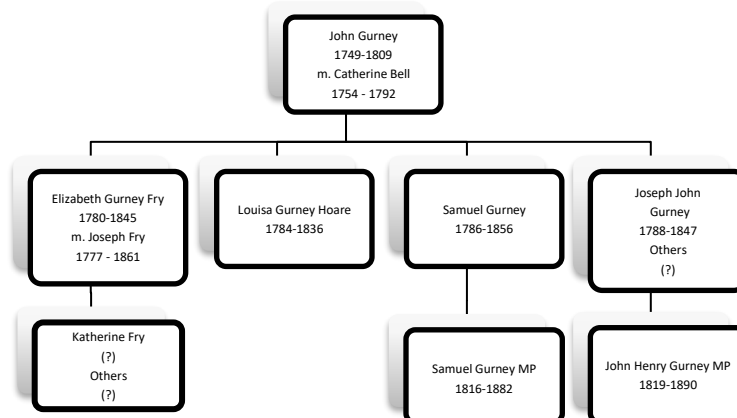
John Gurney
1749-1809
m. Catherine Bell
1754 - 1792

Elizabeth Gurney Fry
1780-1845
m. Joseph Fry
1777 - 1861

Louisa Gurney Hoare
1784-1836

Samuel Gurney
1786-1856

Joseph John Gurney
1788-1847
Others
(?)

Katherine Fry
(?)
Others
(?)

Samuel Gurney MP
1816-1882

John Henry Gurney MP
1819-1890